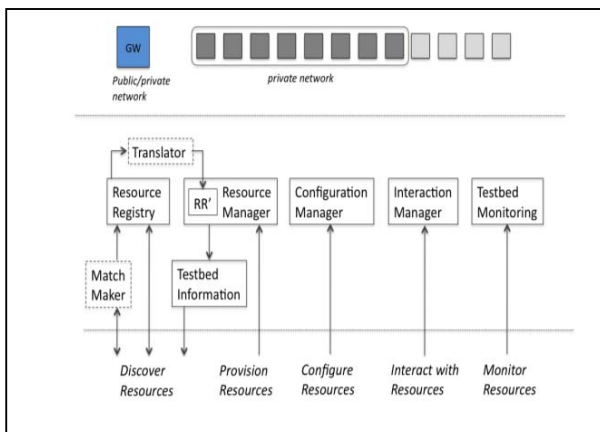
GW

Public/private network

private network

Translator

Resource Registry

RR'

Resource Manager

Configuration Manager

Interaction Manager

Testbed Monitoring

Match Maker

Testbed Information

Discover Resources

Provision Resources

Configure Resources

Interact with Resources

Monitor Resources